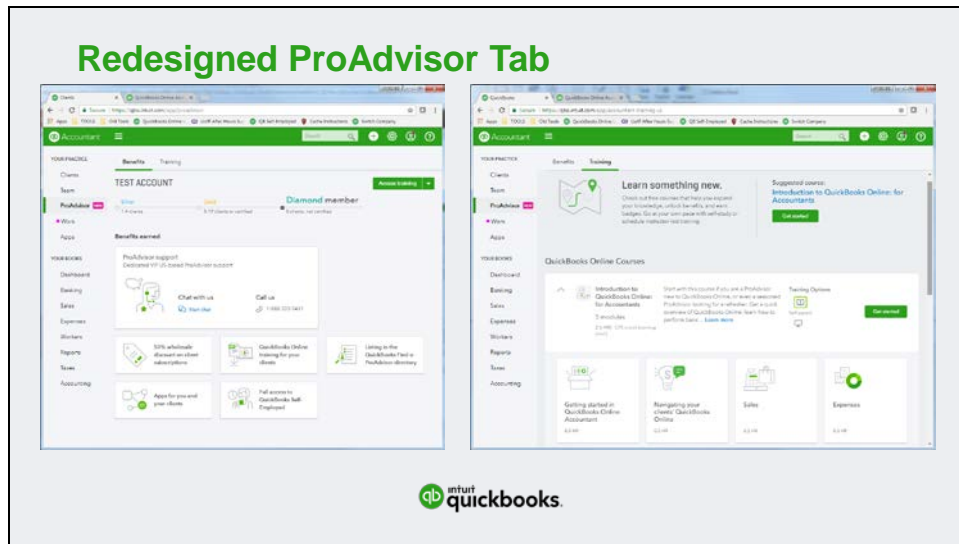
Redesigned ProAdvisor Tab

Accountant

YOUR PRACTICE
Clients
Team
ProAdvisor
Work
Apps

YOUR BOOKS
Dashboard
Banking
Sales
Expenses
Workers
Reports
Taxes
Accounting

Benefits Training

TEST ACCOUNT

Access training

Silver Gold Diamond member

Benefits earned

ProAdvisor support
Dedicated VIP US-based ProAdvisor support

Chat with us
Start chat

Call us

50% wholesale discount on client subscriptions

QuickBooks Online training for your clients

Listing in the QuickBooks Find a ProAdvisor directory

Apps for you and your clients

Full access to QuickBooks Self-Employed

Accountant

YOUR PRACTICE
Clients
Team
ProAdvisor
Work
Apps

YOUR BOOKS
Dashboard
Banking
Sales
Expenses
Workers
Reports
Taxes
Accounting

Benefits Training

Learn something new.

Suggested course:
Introduction to QuickBooks Online: for Accountants

Get started

QuickBooks Online Courses

Introduction to QuickBooks Online for Accountants

Learn more

Training Options

Get started

Getting started in QuickBooks Online Accountant

Navigating your clients' QuickBooks Online

Sales

Expenses

intuit quickbooks.